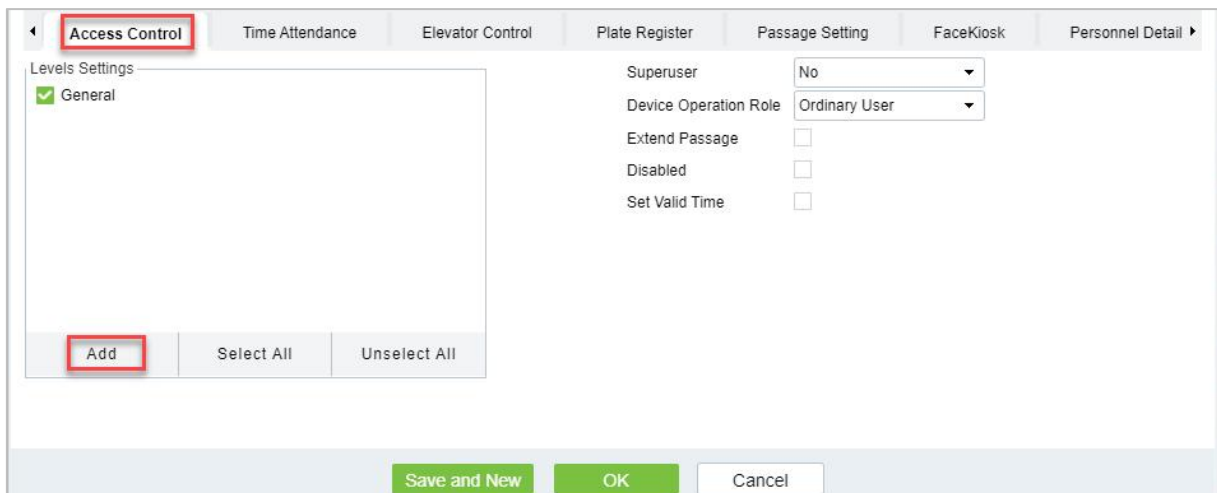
Access Control | Time Attendance | Elevator Control | Plate Register | Passage Setting | FaceKiosk | Personnel Detail

Levels Settings

General

Add | Select All | Unselect All

Superuser | No
Device Operation Role | Ordinary User
Extend Passage
Disabled
Set Valid Time

Save and New | OK | Cancel